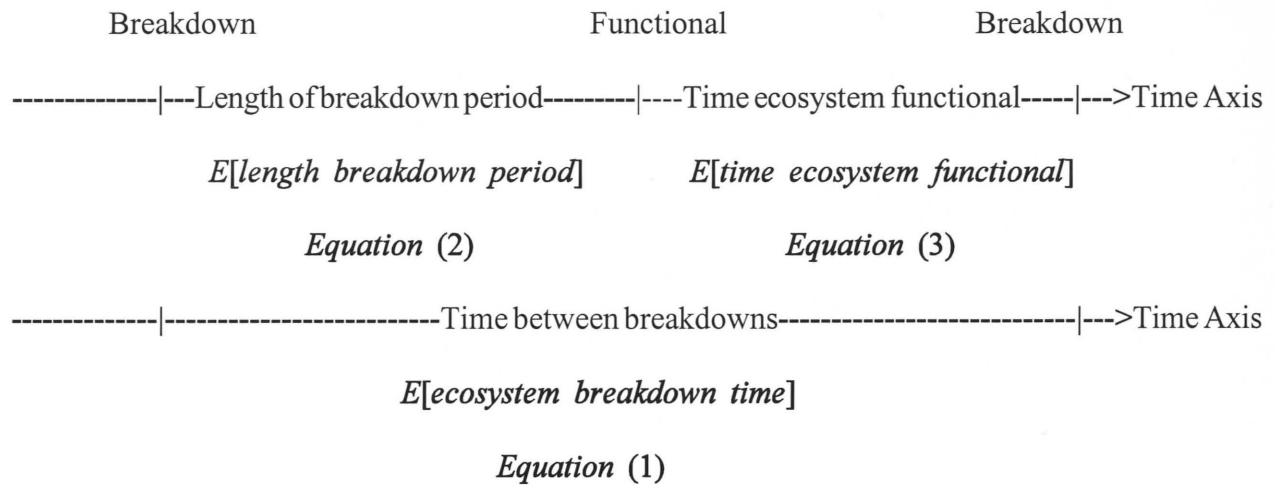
Breakdown Functional Breakdown

--------------|---Length of breakdown period---------|----Time ecosystem functional-----|--->Time Axis

$E$[*length breakdown period*] $E$[*time ecosystem functional*]

*Equation* (2) *Equation* (3)

--------------|--------------------------Time between breakdowns----------------------------|--->Time Axis

$E$[*ecosystem breakdown time*]

*Equation* (1)